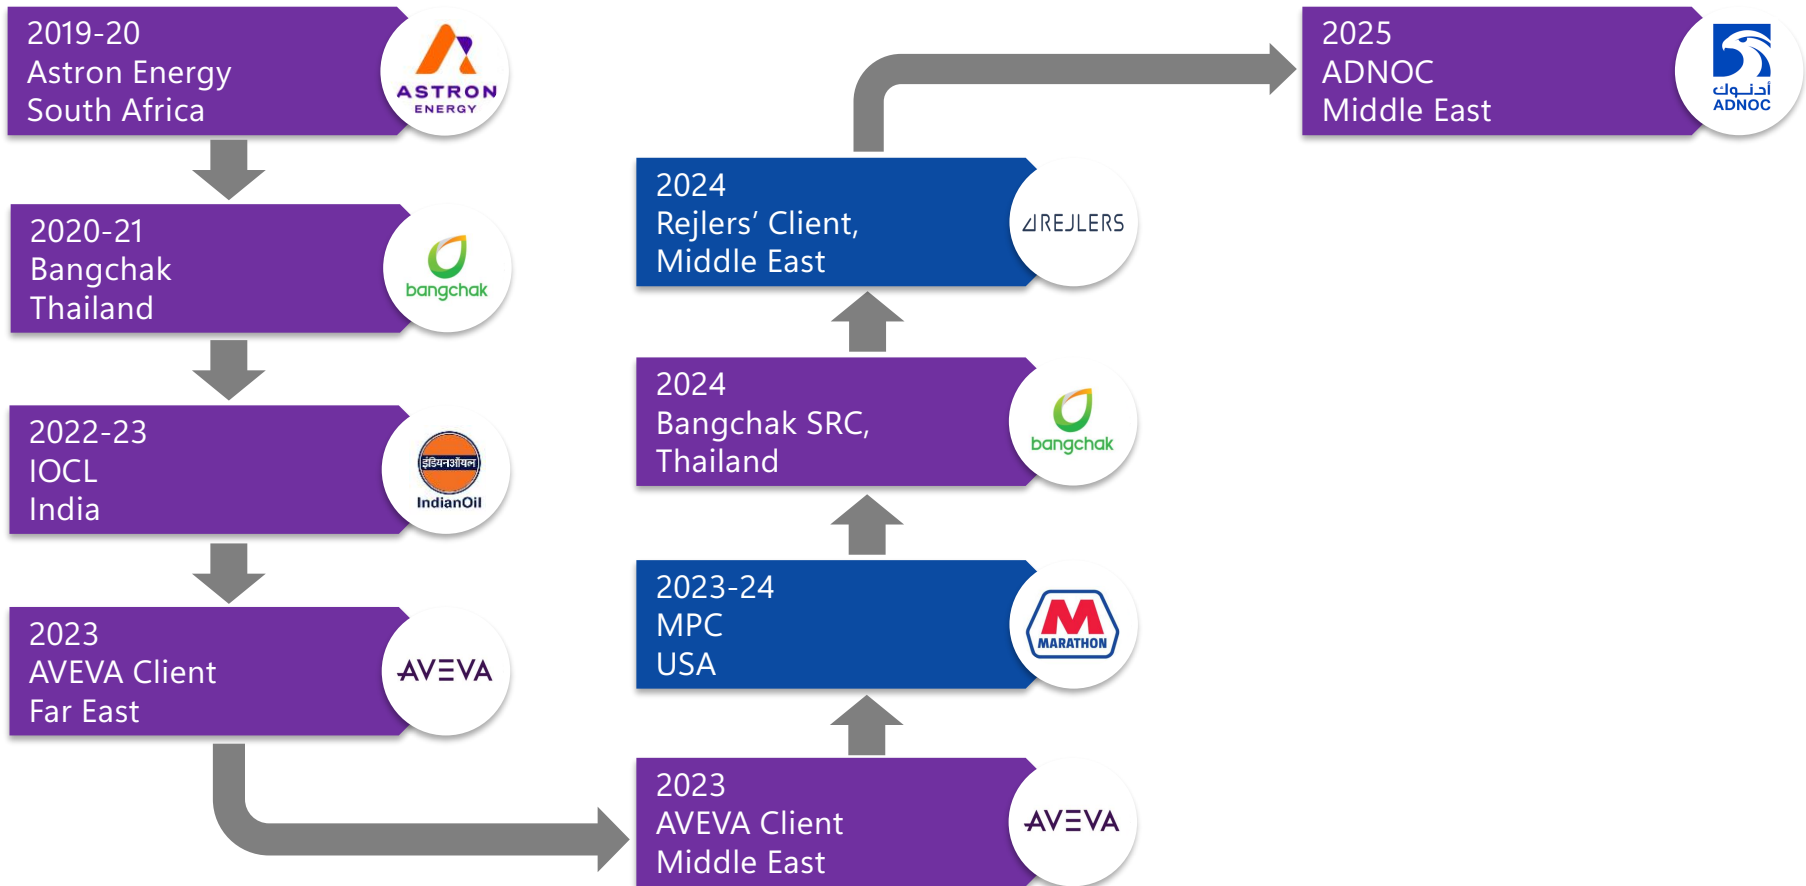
2019-20
Astron Energy
South Africa

ASTRON ENERGY

2020-21
Bangchak
Thailand

bangchak

2022-23
IOCL
India

इंडियनऑयल
IndianOil

2023
AVEVA Client
Far East

AVEVA

2023
AVEVA Client
Middle East

AVEVA

2023-24
MPC
USA

MARATHON

2024
Bangchak SRC,
Thailand

bangchak

2024
Rejlers' Client,
Middle East

REJLERS

2025
ADNOC
Middle East

أدنوك
ADNOC